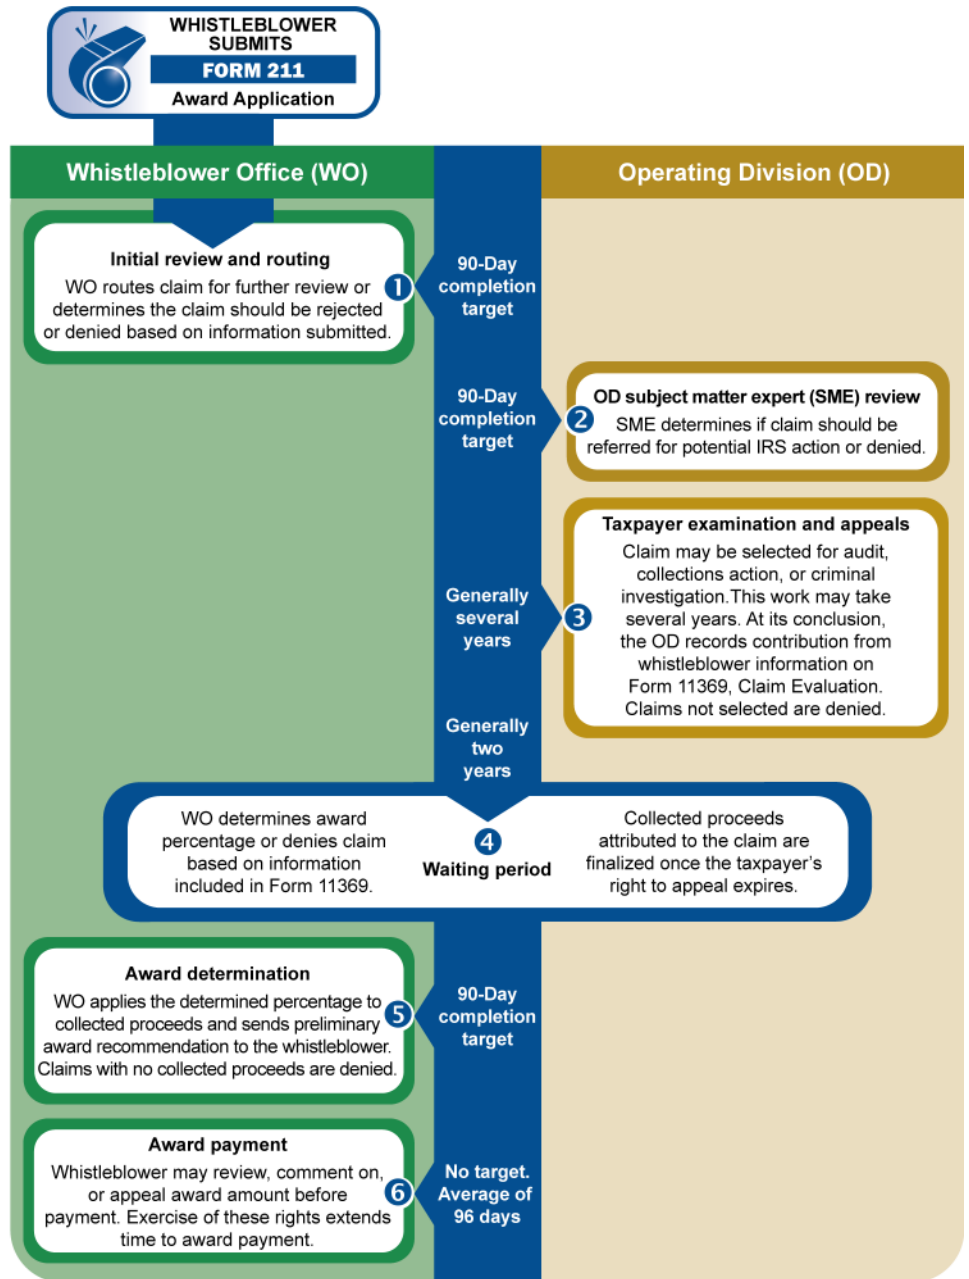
WHISTLEBLOWER SUBMITS
FORM 211
Award Application

Whistleblower Office (WO)

Operating Division (OD)

Initial review and routing
WO routes claim for further review or determines the claim should be rejected or denied based on information submitted.

1

90-Day completion target

90-Day completion target

2

OD subject matter expert (SME) review
SME determines if claim should be referred for potential IRS action or denied.

Taxpayer examination and appeals
Claim may be selected for audit, collections action, or criminal investigation.This work may take several years. At its conclusion, the OD records contribution from whistleblower information on Form 11369, Claim Evaluation. Claims not selected are denied.

Generally several years

3

Generally two years

WO determines award percentage or denies claim based on information included in Form 11369.

4
Waiting period

Collected proceeds attributed to the claim are finalized once the taxpayer's right to appeal expires.

Award determination
WO applies the determined percentage to collected proceeds and sends preliminary award recommendation to the whistleblower. Claims with no collected proceeds are denied.

5

90-Day completion target

Award payment
Whistleblower may review, comment on, or appeal award amount before payment. Exercise of these rights extends time to award payment.

6

No target. Average of 96 days